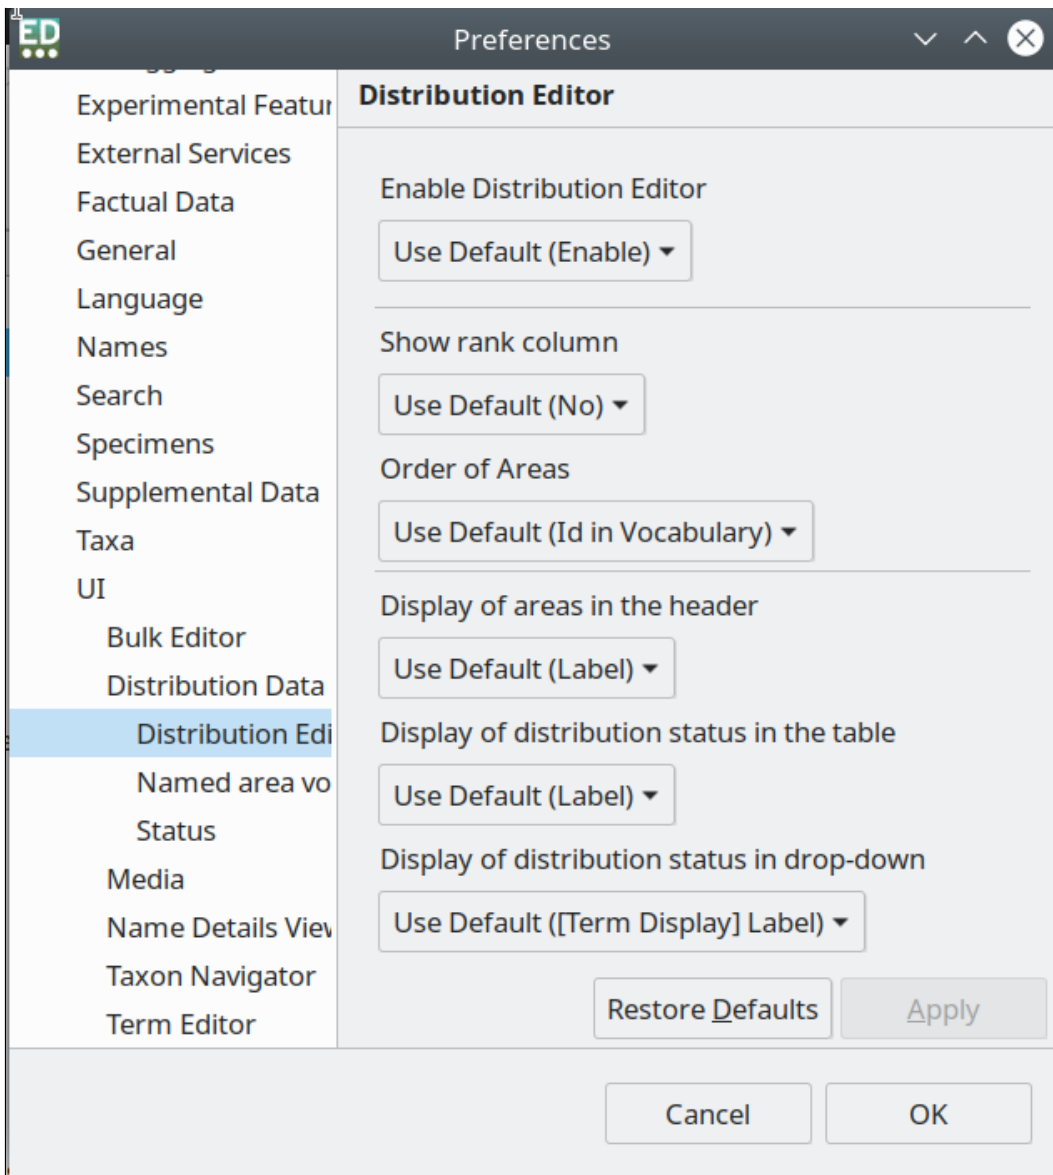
ED

Preferences

Experimental Featu

External Services

Factual Data

General

Language

Names

Search

Specimens

Supplemental Data

Taxa

UI

Bulk Editor

Distribution Data

Distribution Edi

Named area vo

Status

Media

Name Details View

Taxon Navigator

Term Editor

Distribution Editor

Enable Distribution Editor

Use Default (Enable)

Show rank column

Use Default (No)

Order of Areas

Use Default (Id in Vocabulary)

Display of areas in the header

Use Default (Label)

Display of distribution status in the table

Use Default (Label)

Display of distribution status in drop-down

Use Default ([Term Display] Label)

Restore Defaults

Apply

Cancel

OK